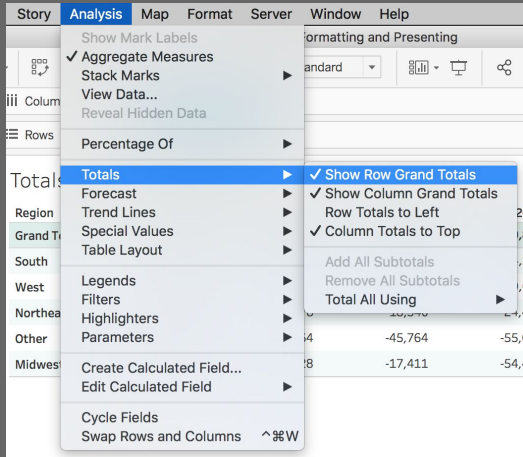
Story Analysis Map Format Server Window Help

Show Mark Labels
✓ Aggregate Measures
Stack Marks ▶
View Data...
Reveal Hidden Data

Percentage Of ▶

Totals ▶
Forecast ▶
Trend Lines ▶
Special Values ▶
Table Layout ▶

Legends ▶
Filters ▶
Highlighters ▶
Parameters ▶

Create Calculated Field...
Edit Calculated Field ▶

Cycle Fields
Swap Rows and Columns ^⌘W

✓ Show Row Grand Totals
✓ Show Column Grand Totals
Row Totals to Left
✓ Column Totals to Top

Add All Subtotals
Remove All Subtotals
Total All Using ▶

ormatting and Presenting
andard

iii Colum
Rows

Totals
Region
Grand To
South
West
Northea
Other
Midwest

-18,340
-45,764
-17,411
-55,0
-54,4
4
28